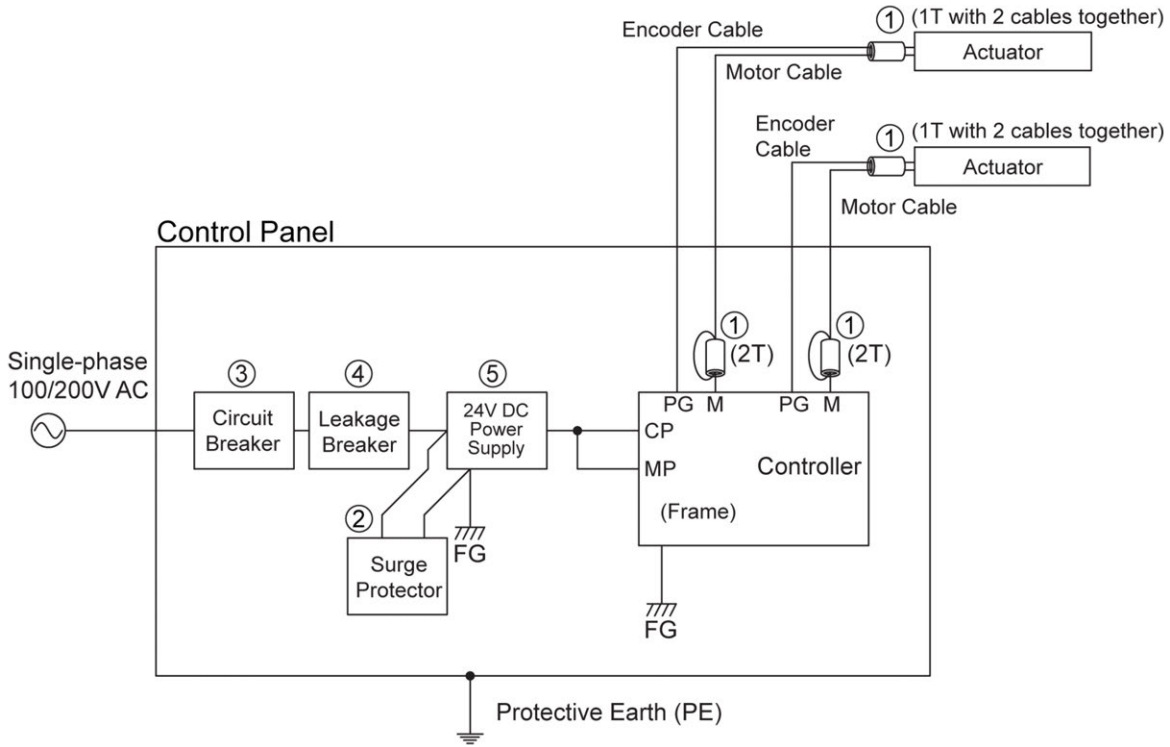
Encoder Cable

① (1T with 2 cables together)

Actuator

Motor Cable

Encoder Cable

① (1T with 2 cables together)

Actuator

Motor Cable

Control Panel

Single-phase 100/200V AC

③ Circuit Breaker

④ Leakage Breaker

⑤ 24V DC Power Supply

② Surge Protector

FG

① (2T)

① (2T)

PG M PG M

CP

MP

Controller

(Frame)

FG

Protective Earth (PE)